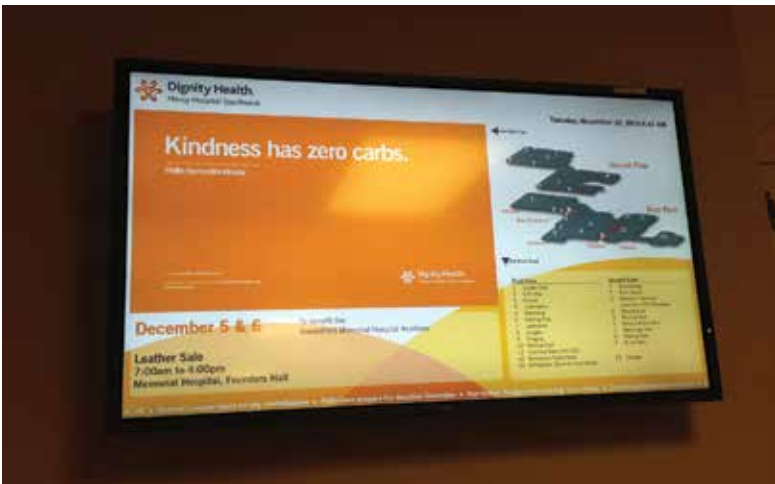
Dignity Health
Mercy Hospital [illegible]

Kindness has zero carbs.
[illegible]

Dignity Health

Tuesday, November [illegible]

Second Floor

First Floor

December 5 & 6
To benefit the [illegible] Memorial Hospital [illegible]

Leather Sale
7:00am to 4:00pm
Memorial Hospital, Founders Hall